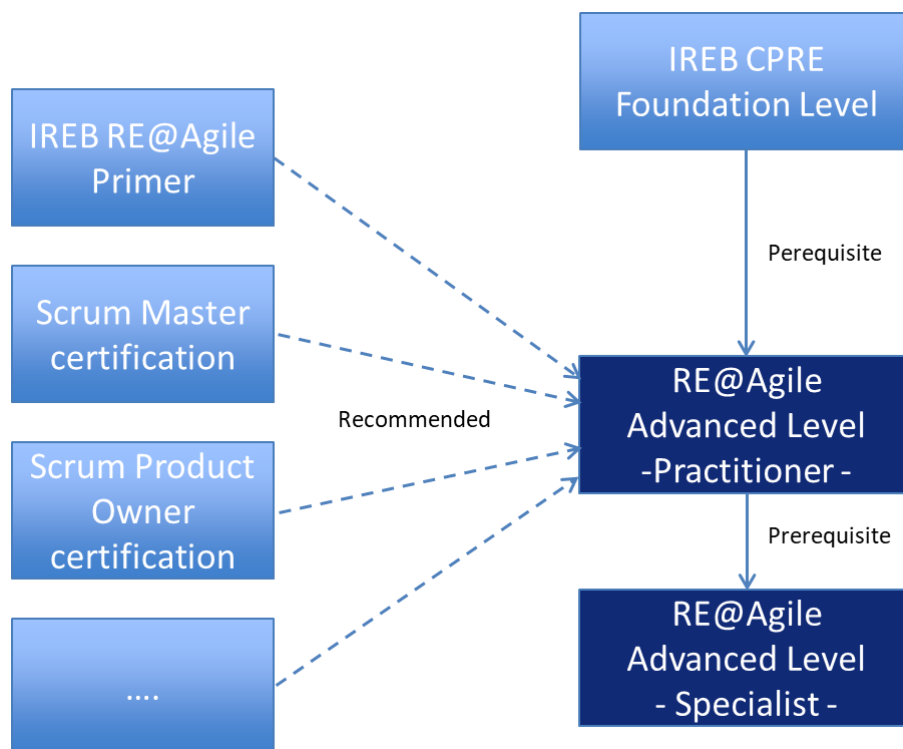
IREB CPRE Foundation Level

IREB RE@Agile Primer

Perequisite

Scrum Master certification

Recommended

RE@Agile Advanced Level -Practitioner -

Scrum Product Owner certification

Prerequisite

....

RE@Agile Advanced Level - Specialist -